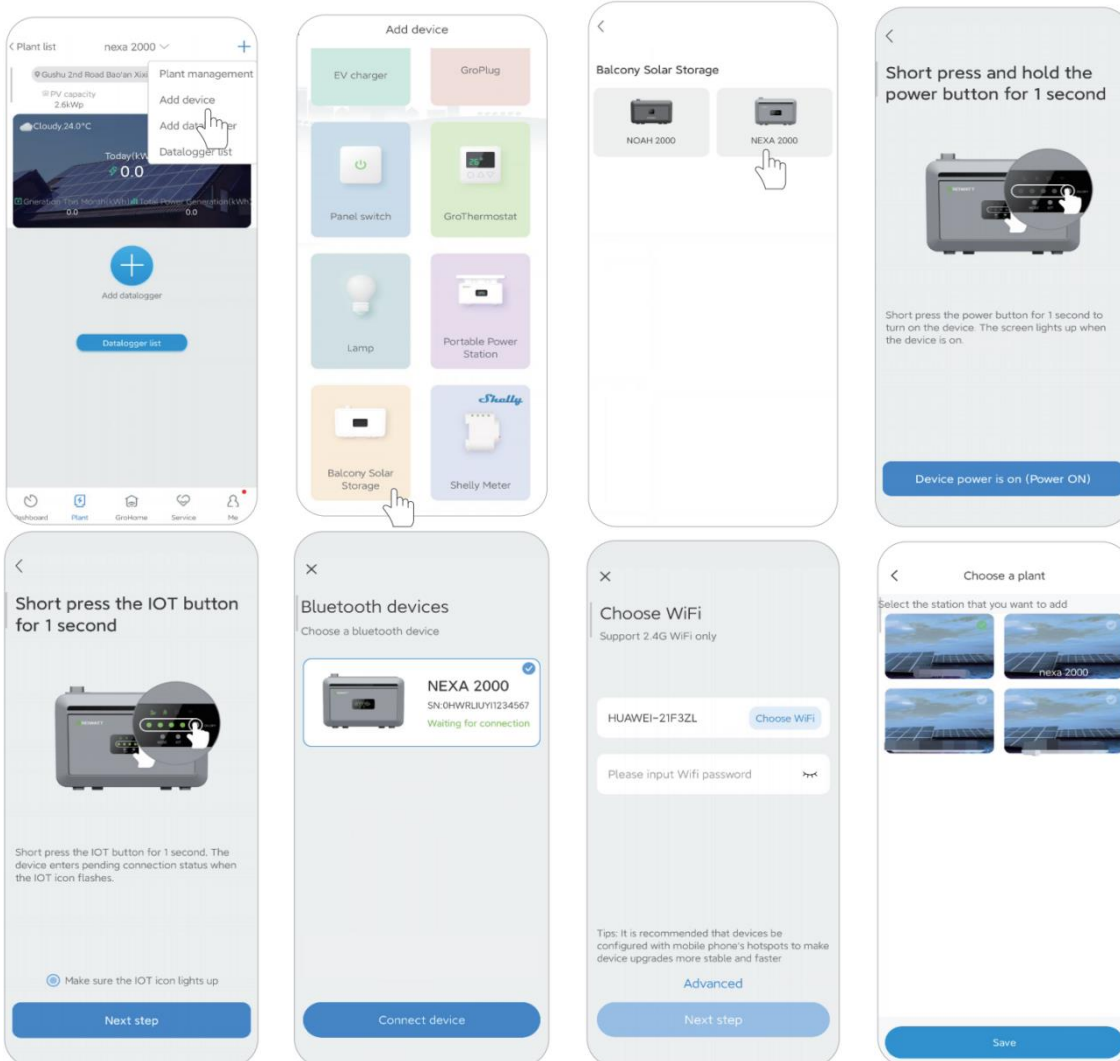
< Plant list nexa 2000 +

Gushu 2nd Road Bao'an Xix

PV capacity 2.6kWp

Plant management
Add device
Add datalogger
Datalogger list

Cloudy 24.0°C

Today(kWh)
0.0

Generation This Month(kWh) Total Power Generation(kWh)
0.0 0.0

Add datalogger

Datalogger list

Dashboard Plant GroHome Service Me

Add device

EV charger
GroPlug
Panel switch
GroThermostat
Lamp
Portable Power Station
Balcony Solar Storage
Shelly
Shelly Meter

<

Balcony Solar Storage

NOAH 2000
NEXA 2000

<

Short press and hold the power button for 1 second

Short press the power button for 1 second to turn on the device. The screen lights up when the device is on.

Device power is on (Power ON)

<

Short press the IOT button for 1 second

Short press the IOT button for 1 second. The device enters pending connection status when the IOT icon flashes.

Make sure the IOT icon lights up

Next step

×

Bluetooth devices

Choose a bluetooth device

NEXA 2000
SN:0HWRLIUYI1234567
Waiting for connection

Connect device

×

Choose WiFi

Support 2.4G WiFi only

HUAWEI-21F3ZL
Choose WiFi

Please input Wifi password

Tips: It is recommended that devices be configured with mobile phone's hotspots to make device upgrades more stable and faster

Advanced

Next step

<

Choose a plant

Select the station that you want to add

nexa 2000

Save